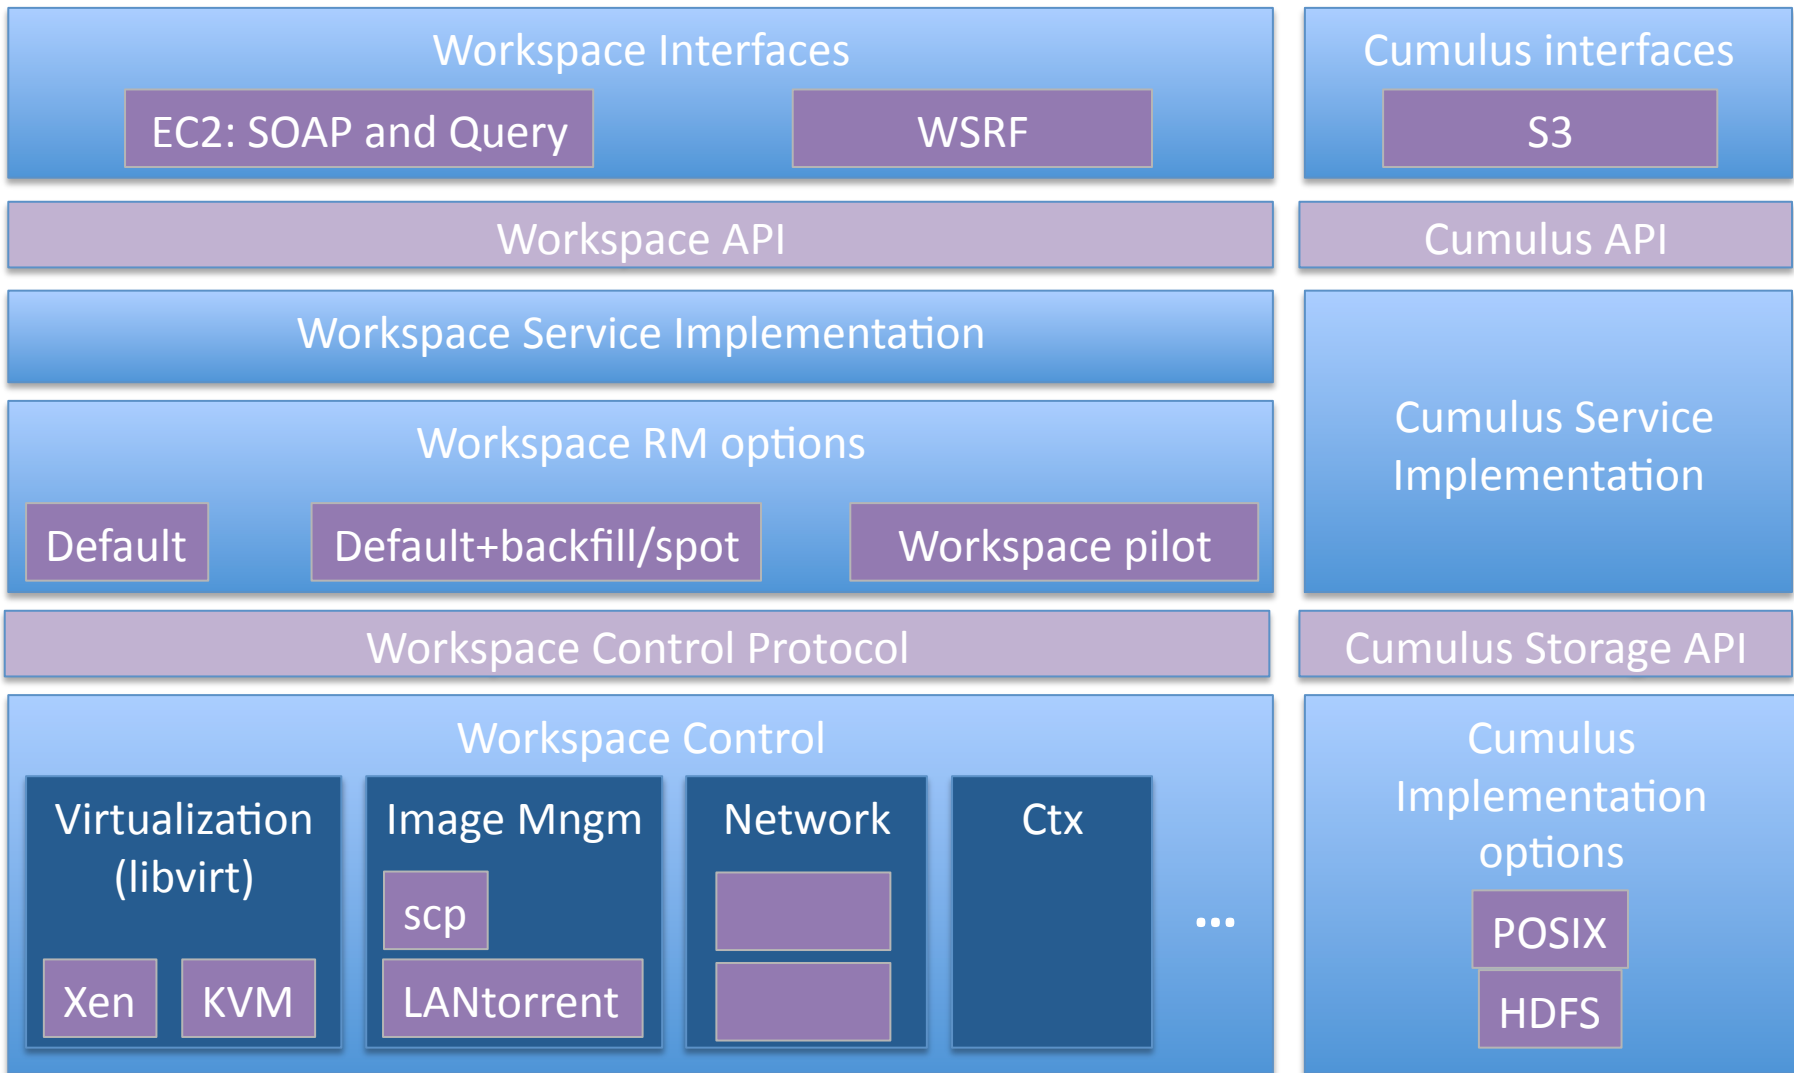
Workspace Interfaces

EC2: SOAP and Query

WSRF

Cumulus interfaces

S3

Workspace API

Cumulus API

Workspace Service Implementation

Workspace RM options

Default

Default+backfill/spot

Workspace pilot

Cumulus Service Implementation

Workspace Control Protocol

Cumulus Storage API

Workspace Control

Virtualization (libvirt)

Xen

KVM

Image Mngm

scp

LANtorrent

Network

Ctx

...

Cumulus Implementation options

POSIX

HDFS